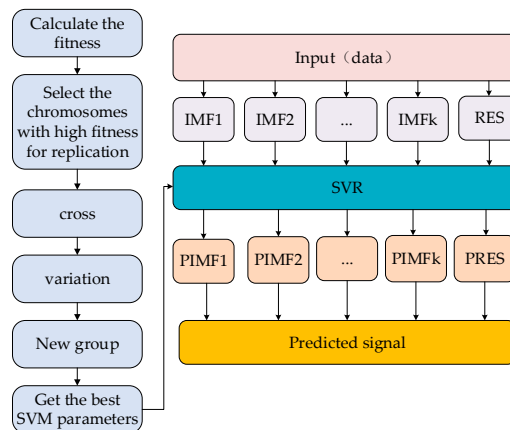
Calculate the fitness

Select the chromosomes with high fitness for replication

cross

variation

New group

Get the best SVM parameters

Input（data）

IMF1

IMF2

...

IMFk

RES

SVR

PIMF1

PIMF2

...

PIMFk

PRES

Predicted signal